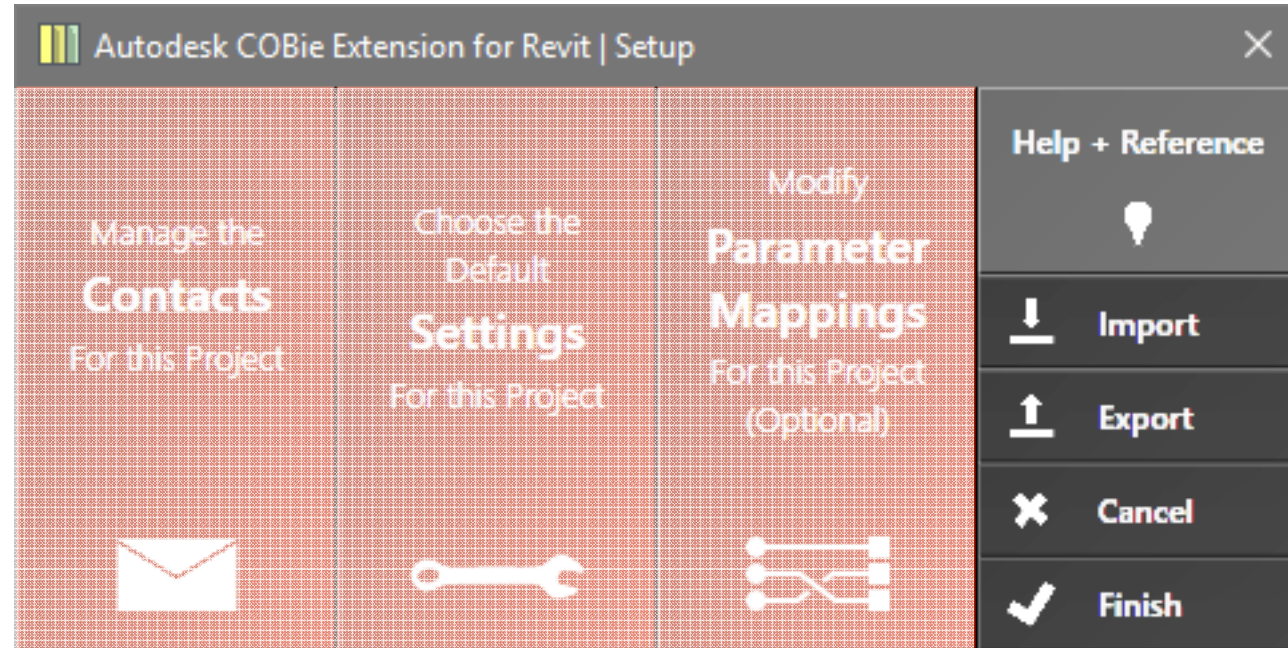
Autodesk COBie Extension for Revit | Setup

Manage the Contacts For this Project

Choose the Default Settings For this Project

Modify Parameter Mappings For this Project (Optional)

Help + Reference

Import

Export

Cancel

Finish